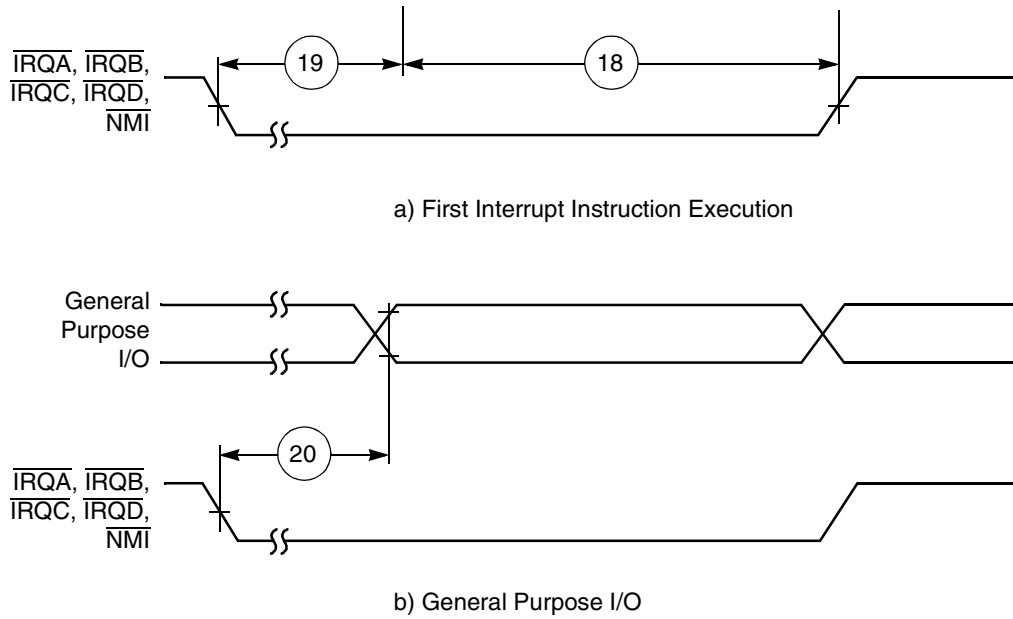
$\overline{IRQA}$, $\overline{IRQB}$, $\overline{IRQC}$, $\overline{IRQD}$, $\overline{NMI}$

19

18

a) First Interrupt Instruction Execution

General Purpose I/O

20

$\overline{IRQA}$, $\overline{IRQB}$, $\overline{IRQC}$, $\overline{IRQD}$, $\overline{NMI}$

b) General Purpose I/O